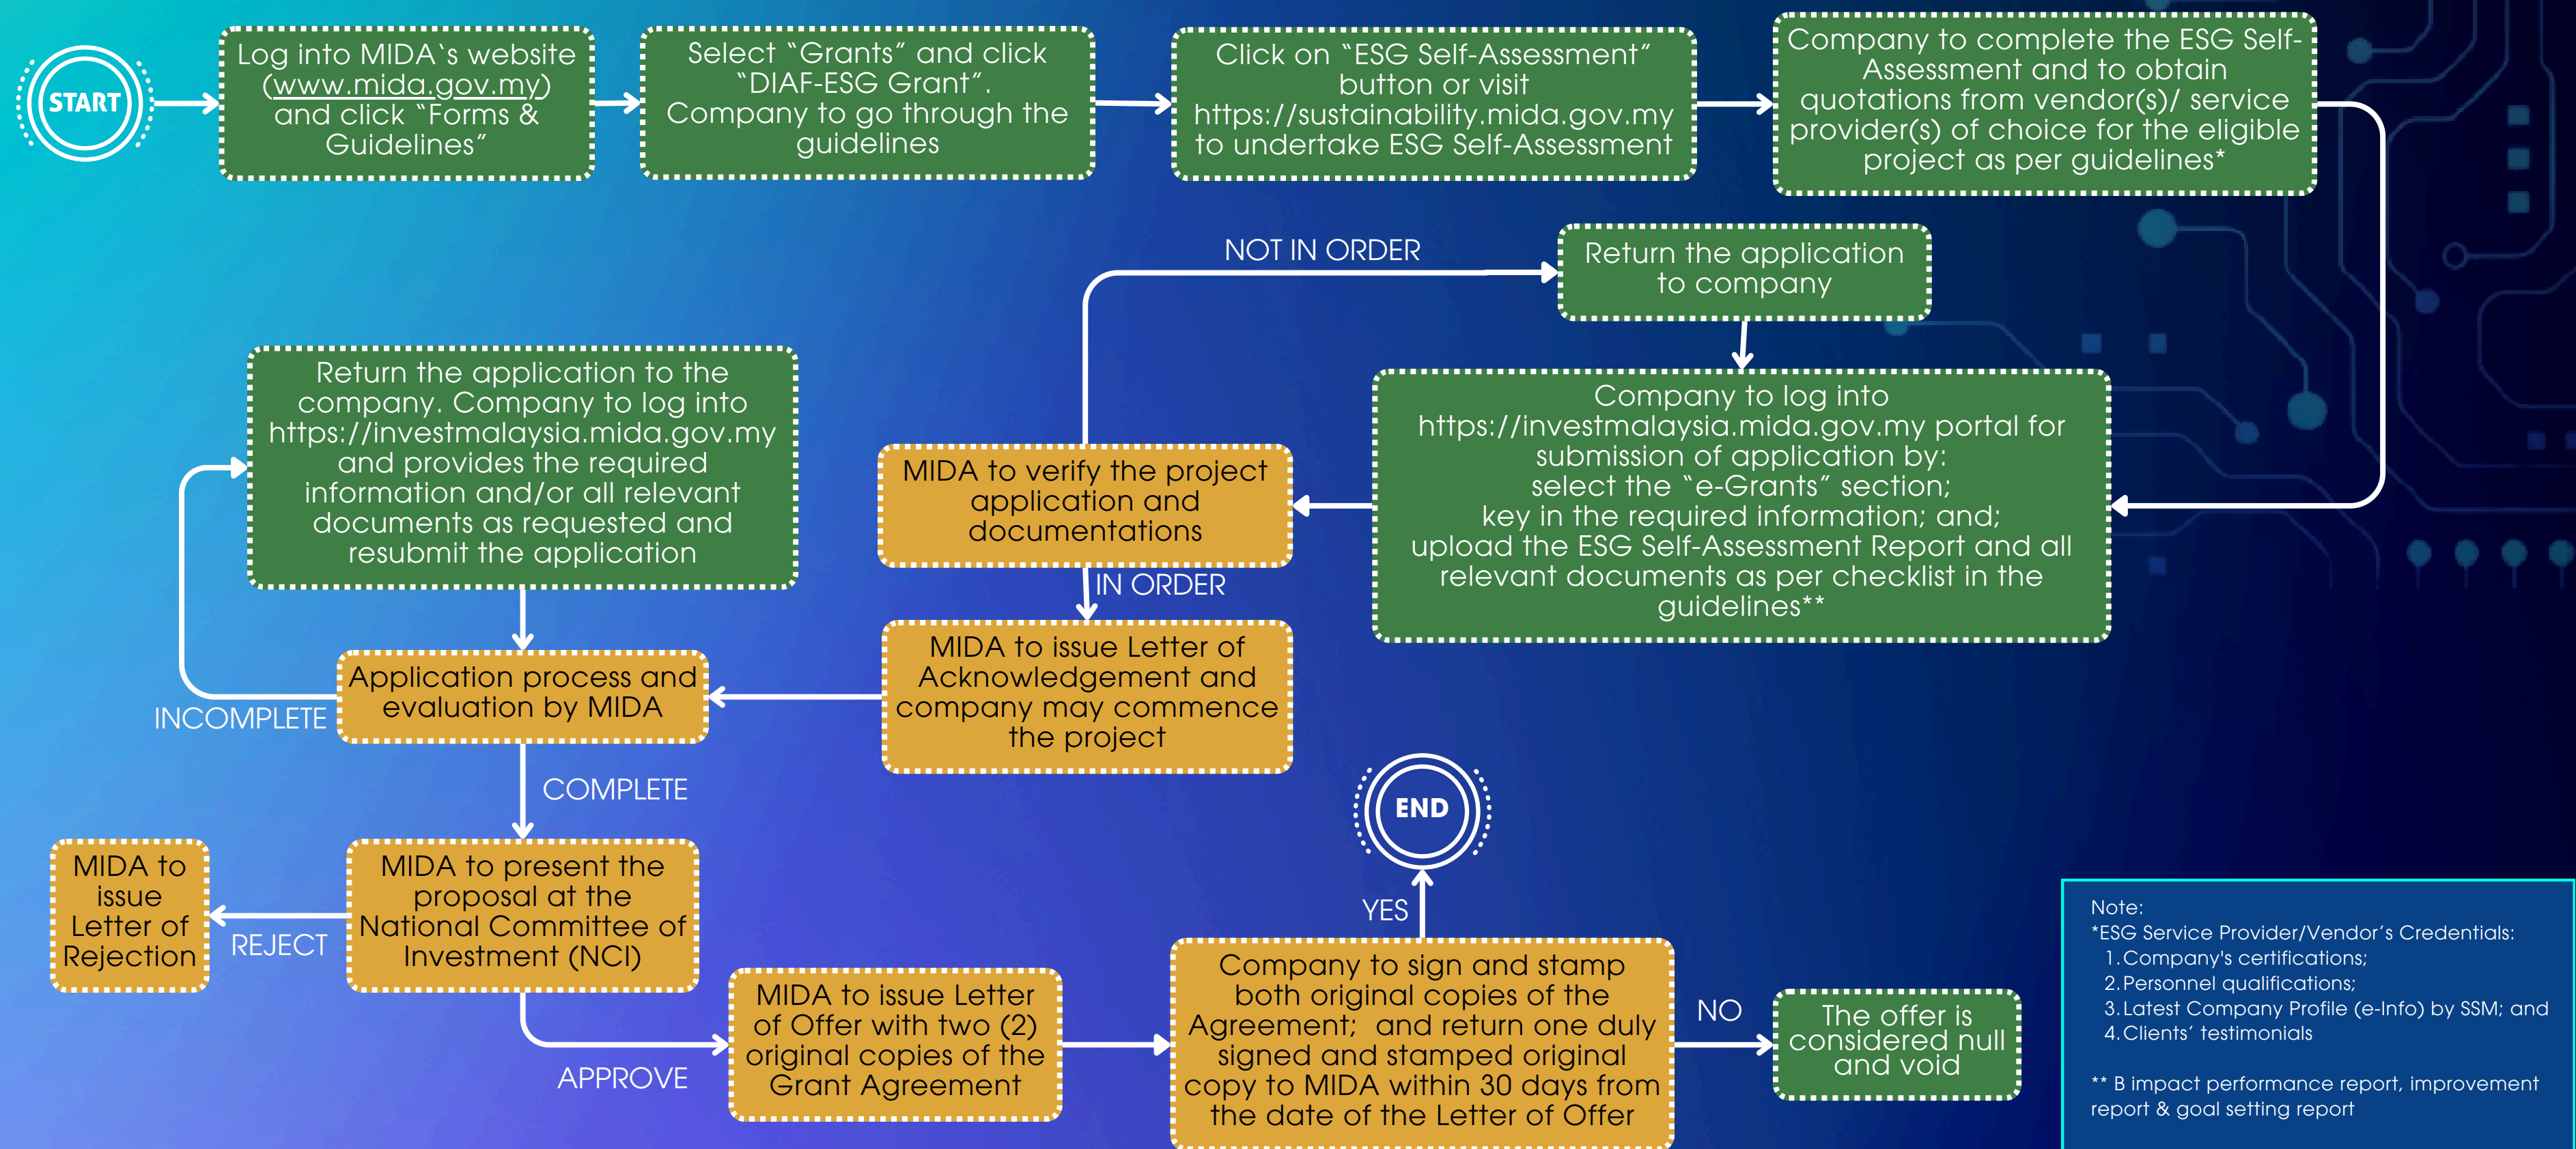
START

Log into MIDA`s website (www.mida.gov.my) and click "Forms & Guidelines"

Select "Grants" and click "DIAF-ESG Grant". Company to go through the guidelines

Click on "ESG Self-Assessment" button or visit https://sustainability.mida.gov.my to undertake ESG Self-Assessment

Company to complete the ESG Self-Assessment and to obtain quotations from vendor(s)/ service provider(s) of choice for the eligible project as per guidelines*

NOT IN ORDER

Return the application to company

Company to log into https://investmalaysia.mida.gov.my portal for submission of application by: select the "e-Grants" section; key in the required information; and; upload the ESG Self-Assessment Report and all relevant documents as per checklist in the guidelines**

MIDA to verify the project application and documentations

IN ORDER

Return the application to the company. Company to log into https://investmalaysia.mida.gov.my and provides the required information and/or all relevant documents as requested and resubmit the application

MIDA to issue Letter of Acknowledgement and company may commence the project

Application process and evaluation by MIDA

INCOMPLETE

COMPLETE

MIDA to issue Letter of Rejection

REJECT

MIDA to present the proposal at the National Committee of Investment (NCI)

APPROVE

MIDA to issue Letter of Offer with two (2) original copies of the Grant Agreement

END

YES

Company to sign and stamp both original copies of the Agreement; and return one duly signed and stamped original copy to MIDA within 30 days from the date of the Letter of Offer

NO

The offer is considered null and void

Note:
*ESG Service Provider/Vendor's Credentials:
1. Company's certifications;
2. Personnel qualifications;
3. Latest Company Profile (e-Info) by SSM; and
4. Clients' testimonials

** B impact performance report, improvement report & goal setting report